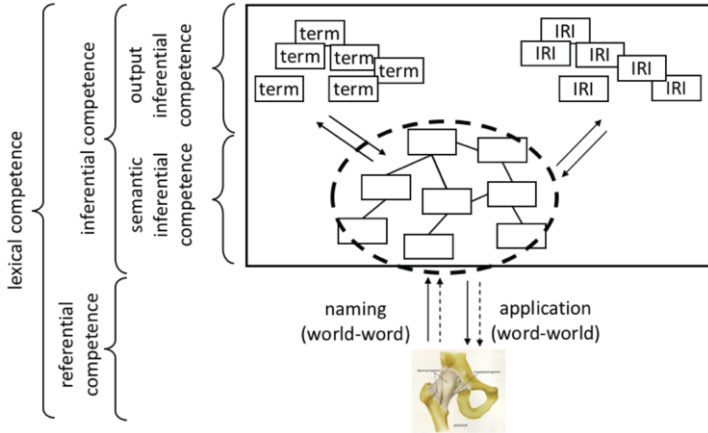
lexical competence

inferential competence

output inferential competence

semantic inferential competence

referential competence

term
term
term
term
term
term

IRI
IRI
IRI
IRI
IRI
IRI

naming (world-word)

application (word-world)